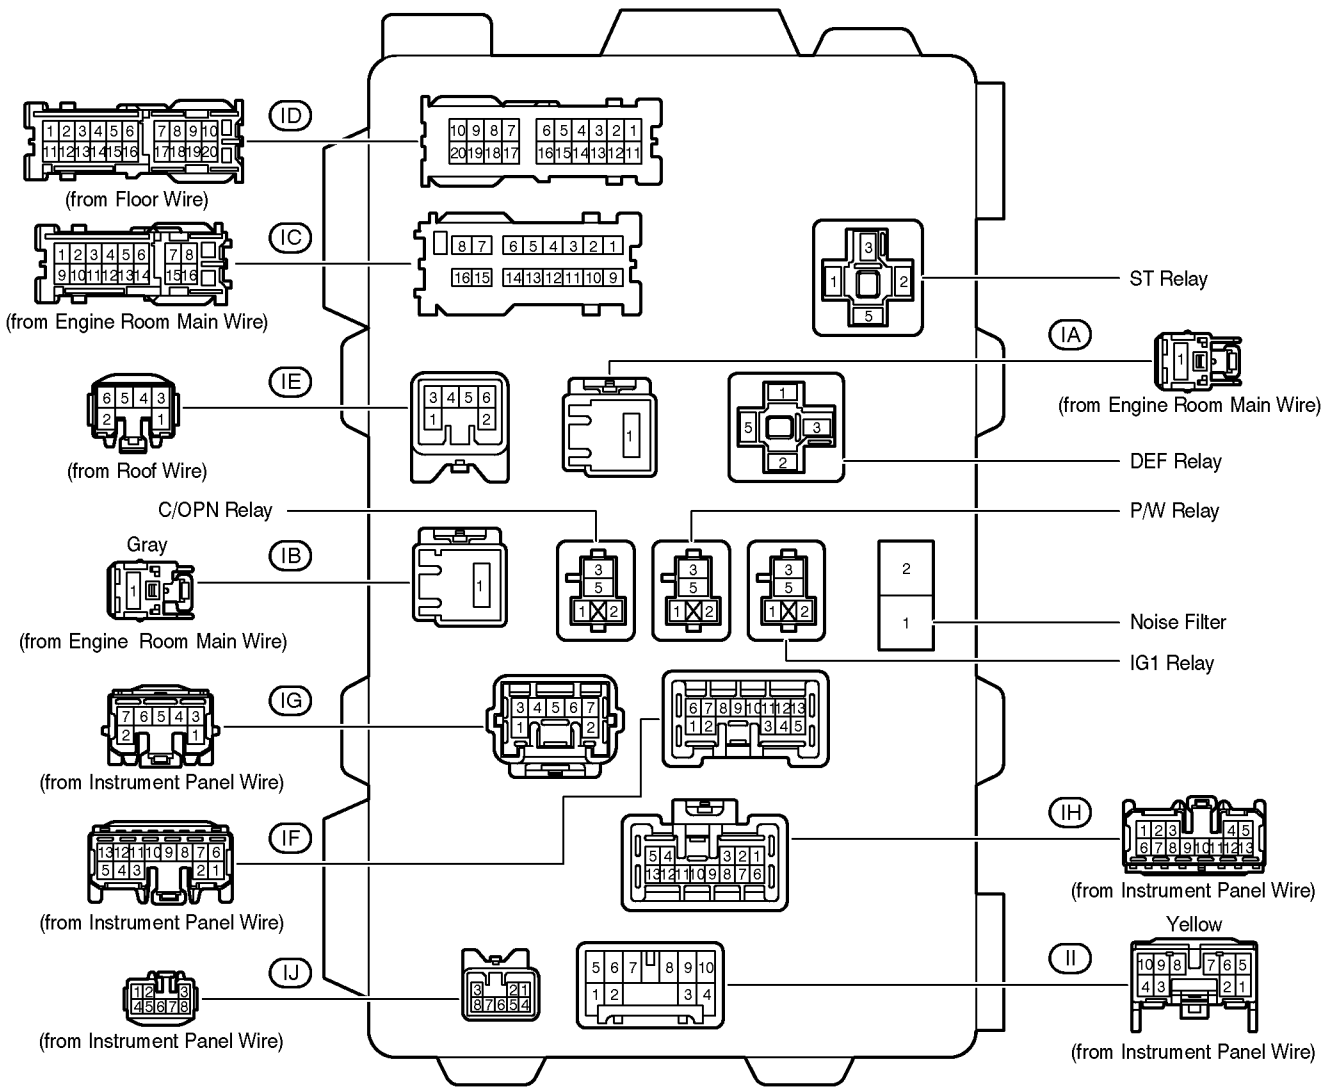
ID
1 2 3 4 5 6 7 8 9 10
11 12 13 14 15 16 17 18 19 20
(from Floor Wire)
10 9 8 7 6 5 4 3 2 1
20 19 18 17 16 15 14 13 12 11

IC
1 2 3 4 5 6 7 8
9 10 11 12 13 14 15 16
(from Engine Room Main Wire)
8 7 6 5 4 3 2 1
16 15 14 13 12 11 10 9

3 1 2 5
ST Relay

IA
1
(from Engine Room Main Wire)

IE
6 5 4 3
2 1
(from Roof Wire)
3 4 5 6
1 2

1

1 5 3 2
DEF Relay

C/OPN Relay
P/W Relay

Gray
IB
1
(from Engine Room Main Wire)
1

3 5 1 2
3 5 1 2
3 5 1 2

2
1
Noise Filter
IG1 Relay

IG
7 6 5 4 3
2 1
(from Instrument Panel Wire)
3 4 5 6 7
1 2

6 7 8 9 10 11 12 13
1 2 3 4 5

IF
13 12 11 10 9 8 7 6
5 4 3 2 1
(from Instrument Panel Wire)
5 4 3 2 1
13 12 11 10 9 8 7 6

IH
1 2 3 4 5
6 7 8 9 10 11 12 13
(from Instrument Panel Wire)

IJ
1 2 3
4 5 6 7 8
(from Instrument Panel Wire)
3 2 1
8 7 6 5 4

5 6 7 8 9 10
1 2 3 4

Yellow
II
10 9 8 7 6 5
4 3 2 1
(from Instrument Panel Wire)